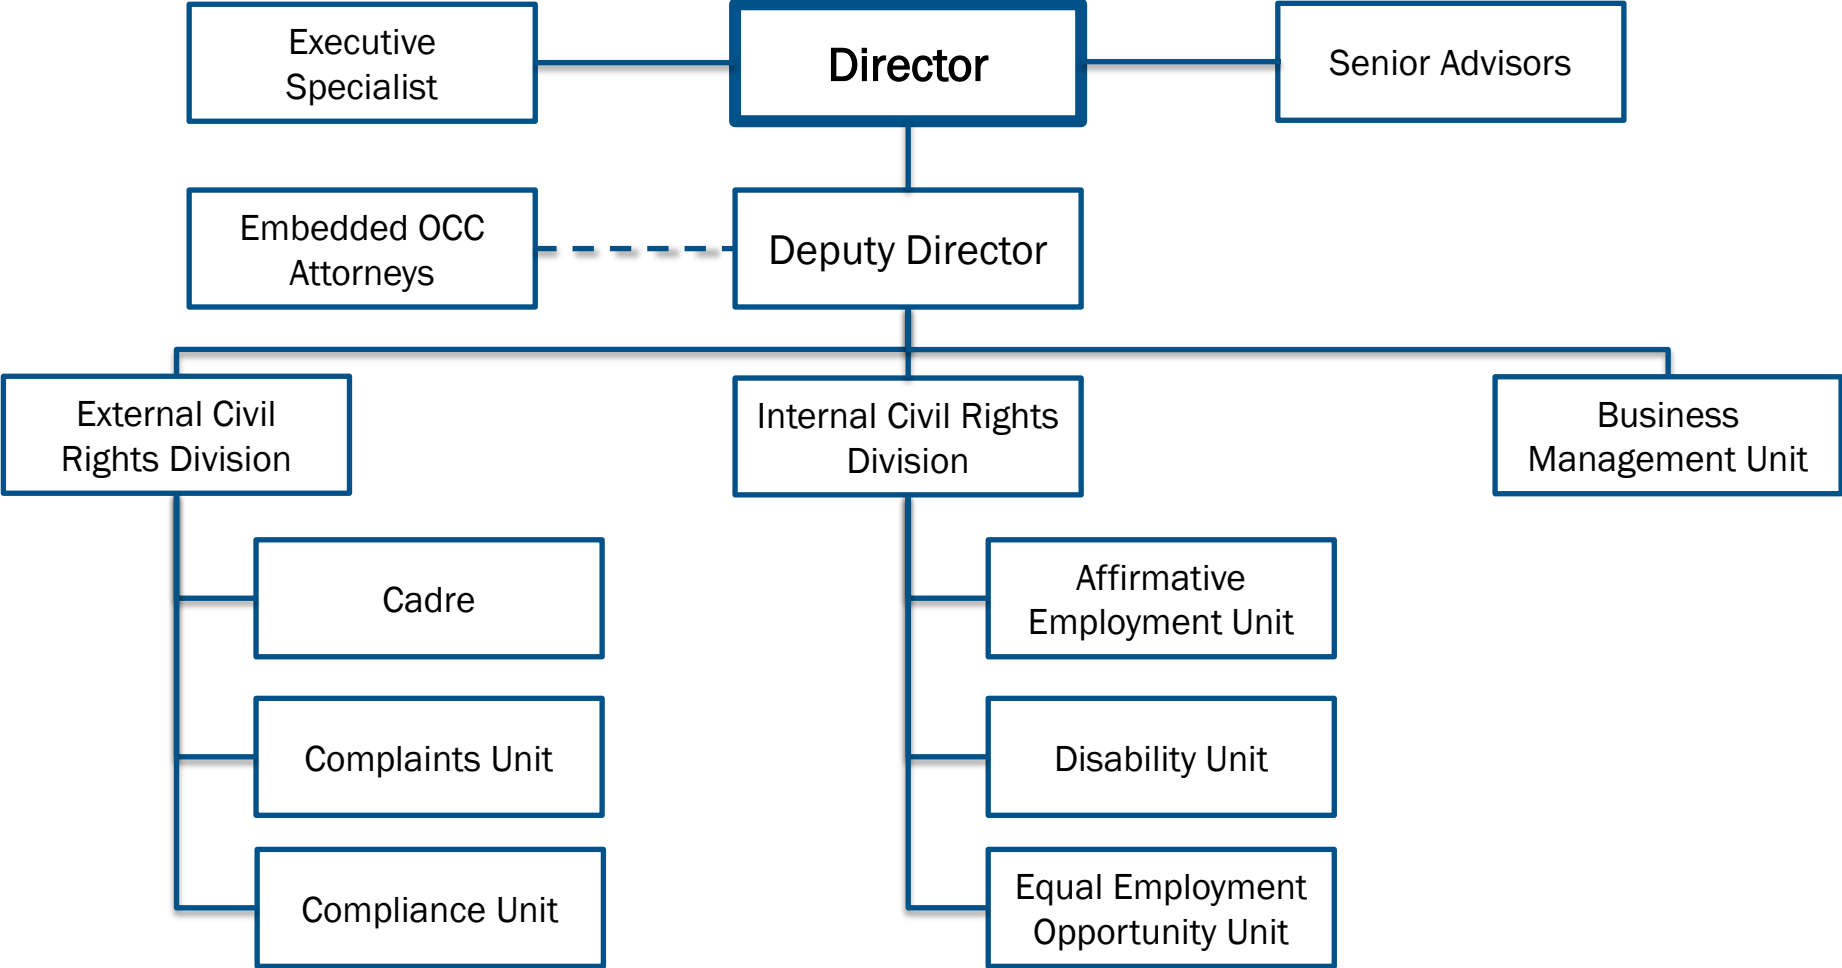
Executive Specialist

Director

Senior Advisors

Embedded OCC Attorneys

Deputy Director

External Civil Rights Division

Internal Civil Rights Division

Business Management Unit

Cadre

Complaints Unit

Compliance Unit

Affirmative Employment Unit

Disability Unit

Equal Employment Opportunity Unit